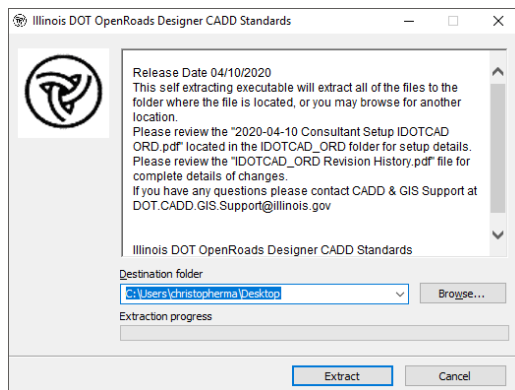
Illinois DOT OpenRoads Designer CADD Standards

Release Date 04/10/2020
This self extracting executable will extract all of the files to the folder where the file is located, or you may browse for another location.
Please review the "2020-04-10 Consultant Setup IDOTCAD ORD.pdf" located in the IDOTCAD_ORD folder for setup details.
Please review the "IDOTCAD_ORD Revision History.pdf" file for complete details of changes.
If you have any questions please contact CADD & GIS Support at DOT.CADD.GIS.Support@illinois.gov

Illinois DOT OpenRoads Designer CADD Standards

Destination folder
C:\Users\christopherma\Desktop
Browse...
Extraction progress

Extract
Cancel